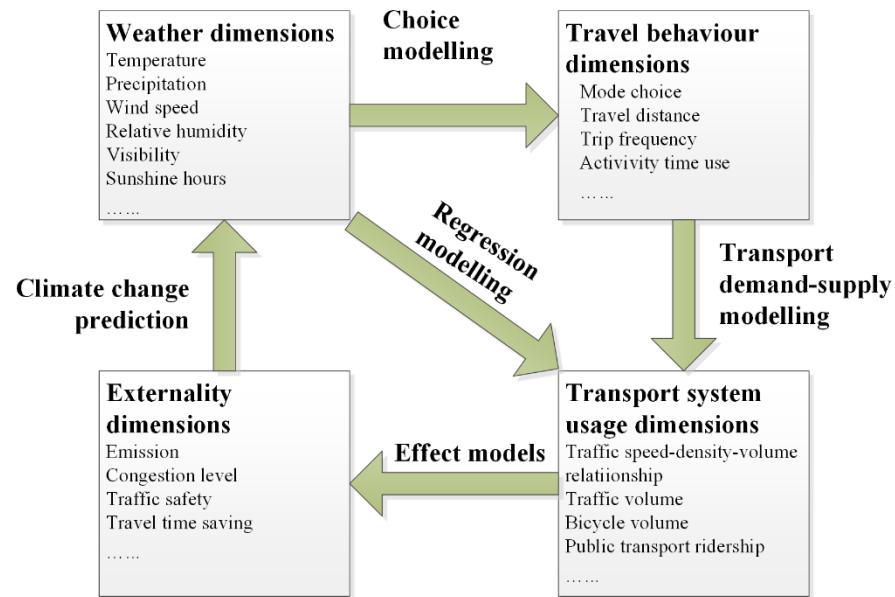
**Weather dimensions**
Temperature
Precipitation
Wind speed
Relative humidity
Visibility
Sunshine hours
……

**Choice modelling**

**Travel behaviour dimensions**
Mode choice
Travel distance
Trip frequency
Activity time use
……

**Regression modelling**

**Climate change prediction**

**Transport demand-supply modelling**

**Externality dimensions**
Emission
Congestion level
Traffic safety
Travel time saving
……

**Effect models**

**Transport system usage dimensions**
Traffic speed-density-volume relatiionship
Traffic volume
Bicycle volume
Public transport ridership
……